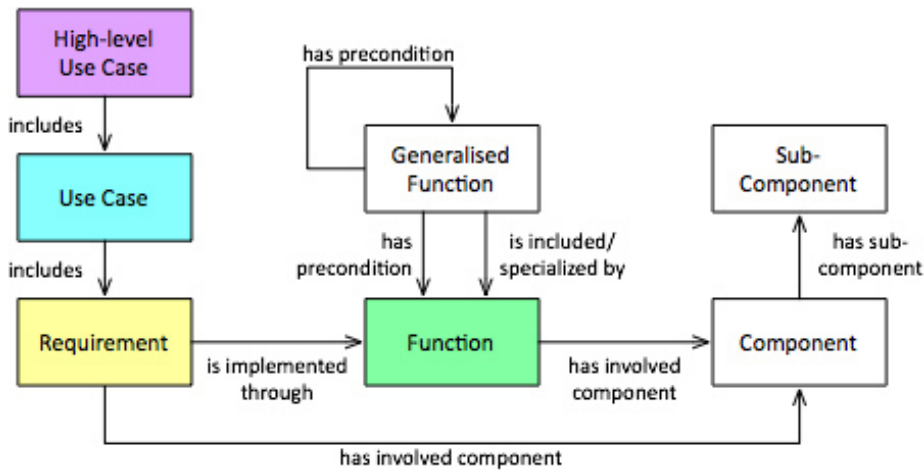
High-level Use Case

includes

Use Case

includes

Requirement

is implemented through

has precondition

Generalised Function

has precondition

is included/ specialized by

Function

has involved component

Sub-Component

has sub-component

Component

has involved component